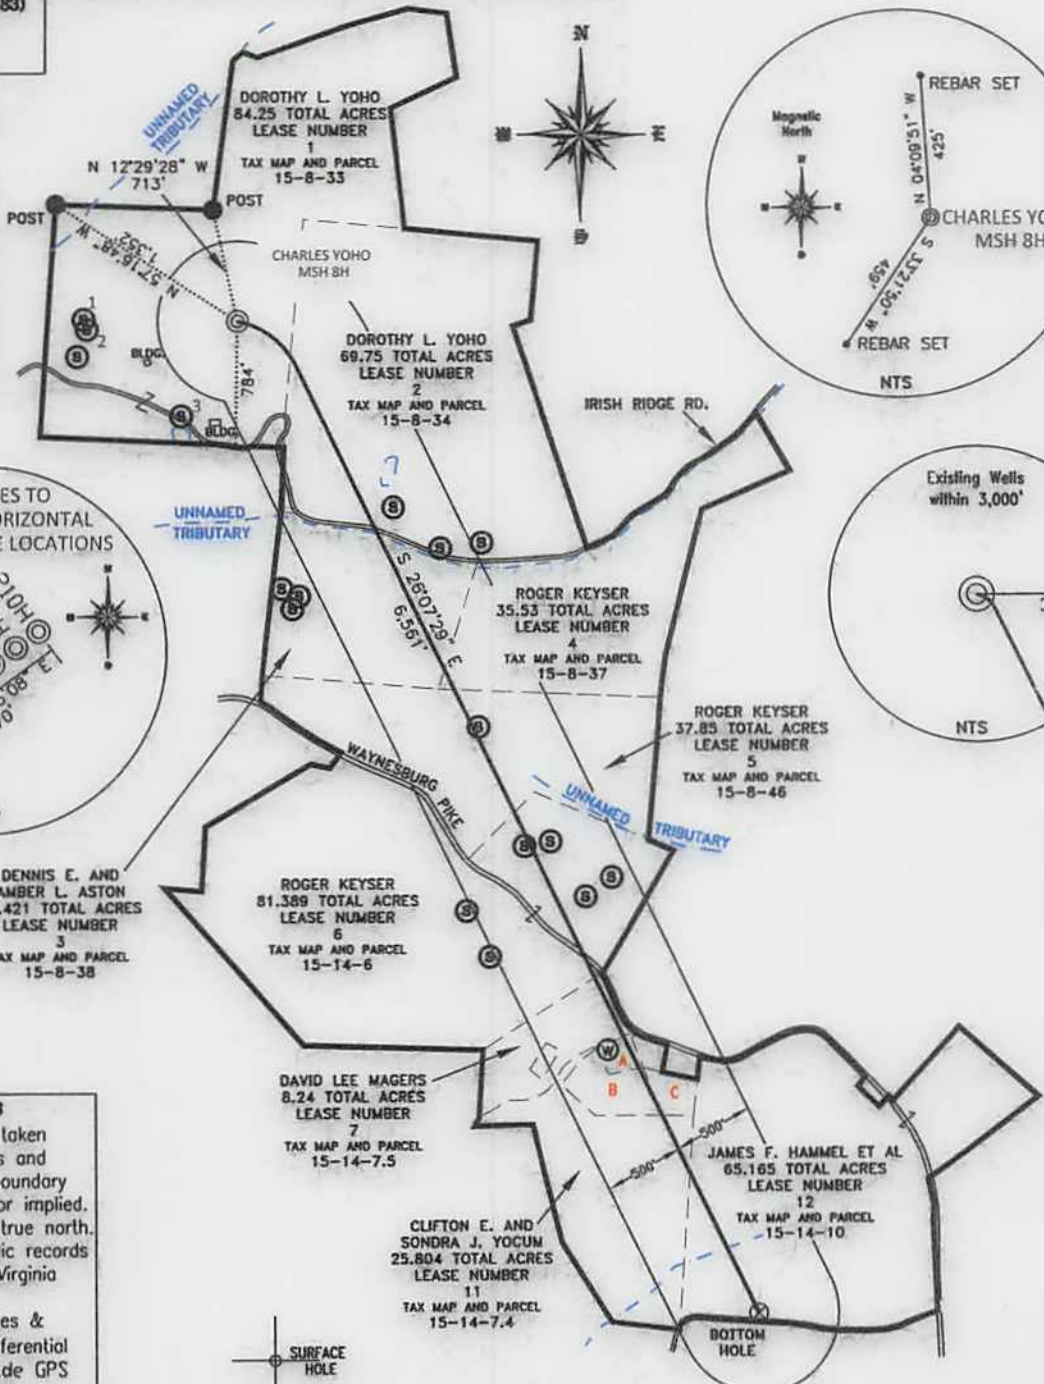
83)

N

DOROTHY L. YOHO
84.25 TOTAL ACRES
LEASE NUMBER
1
TAX MAP AND PARCEL
15-8-33

UNNAMED TRIBUTARY

N 12°29'28" W
713'

POST

POST

N 57°16'48" W
1,352'

CHARLES YOHO
MSH 8H

DOROTHY L. YOHO
69.75 TOTAL ACRES
LEASE NUMBER
2
TAX MAP AND PARCEL
15-8-34

BLDG.

784'

BLDG.

IRISH RIDGE RD.

REBAR SET

Magnetic North

N 04°09'51" W
425'

CHARLES YO
MSH 8H

S 33°21'30" W
459'

REBAR SET

NTS

Existing Wells
within 3,000'

NTS

ES TO
RIZONTAL
E LOCATIONS

UNNAMED TRIBUTARY

S 26°07'29" E
6,561'

ROGER KEYSER
35.53 TOTAL ACRES
LEASE NUMBER
4
TAX MAP AND PARCEL
15-8-37

ROGER KEYSER
37.85 TOTAL ACRES
LEASE NUMBER
5
TAX MAP AND PARCEL
15-8-46

WAYNESBURG PIKE

UNNAMED TRIBUTARY

DENNIS E. AND
AMBER L. ASTON
.421 TOTAL ACRES
LEASE NUMBER
3
TAX MAP AND PARCEL
15-8-38

ROGER KEYSER
81.389 TOTAL ACRES
LEASE NUMBER
6
TAX MAP AND PARCEL
15-14-6

A
B
C

DAVID LEE MAGERS
8.24 TOTAL ACRES
LEASE NUMBER
7
TAX MAP AND PARCEL
15-14-7.5

500'
500'

JAMES F. HAMMEL ET AL
65.165 TOTAL ACRES
LEASE NUMBER
12
TAX MAP AND PARCEL
15-14-10

CLIFTON E. AND
SONDRA J. YOCUM
25.804 TOTAL ACRES
LEASE NUMBER
11
TAX MAP AND PARCEL
15-14-7.4

BOTTOM
HOLE

SURFACE
HOLE

taken
s and
oundary
or implied.
true north.
ic records
Virginia

es &
ferential
de GPS